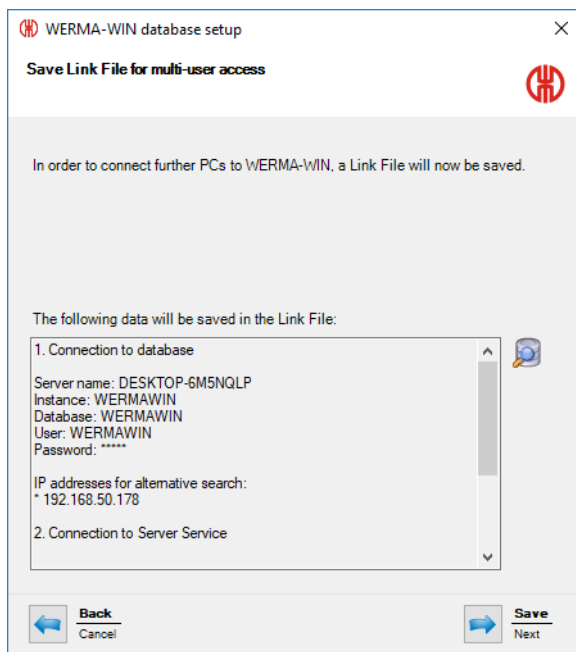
WERMA-WIN database setup

Save Link File for multi-user access

In order to connect further PCs to WERMA-WIN, a Link File will now be saved.

The following data will be saved in the Link File:

1. Connection to database

Server name: DESKTOP-6M5NQLP
Instance: WERMAWIN
Database: WERMAWIN
User: WERMAWIN
Password: *****

IP addresses for alternative search:
* 192.168.50.178

2. Connection to Server Service

Back
Cancel

Save
Next